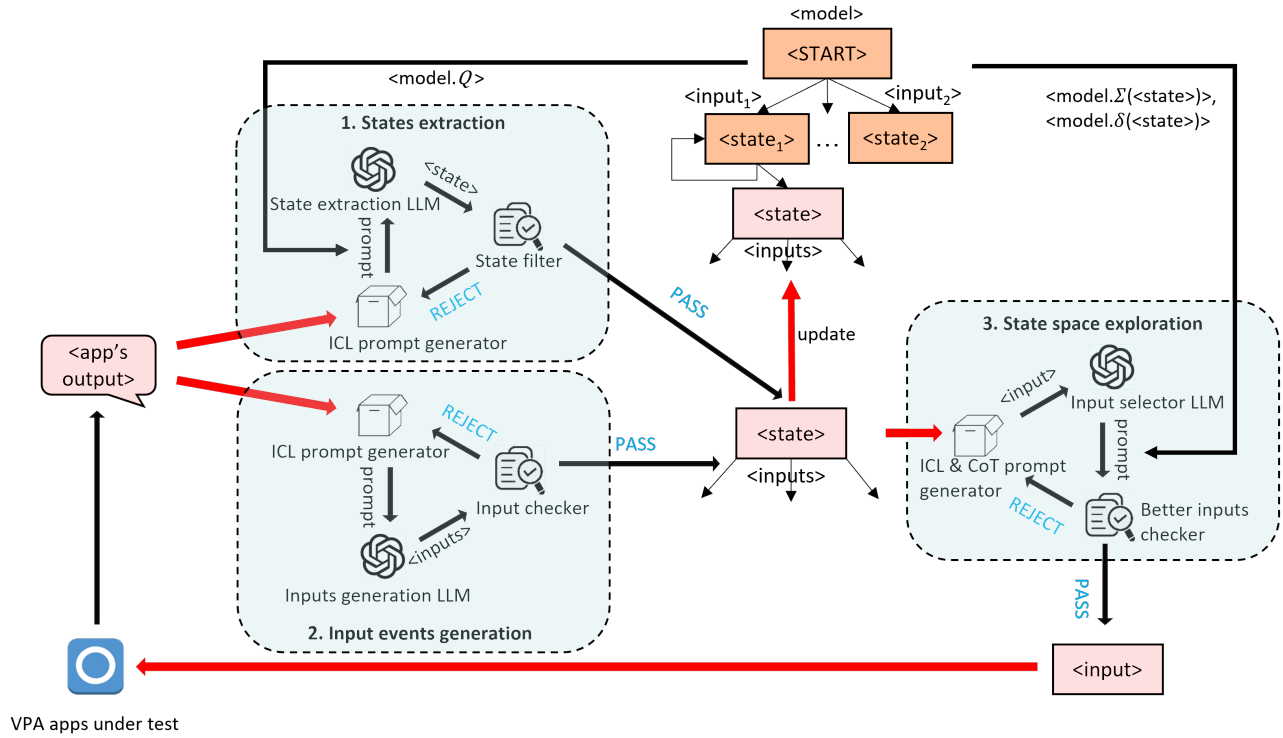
<model>

<START>

<model.$Q$>

<input$_1$>

<input$_2$>

<model.$\Sigma$(<state>)>, <model.$\delta$(<state>)>

<state$_1$>

…

<state$_2$>

<state>

<inputs>

1. States extraction

<state>

State extraction LLM

prompt

State filter

REJECT

ICL prompt generator

PASS

update

3. State space exploration

<app's output>

2. Input events generation

REJECT

ICL prompt generator

prompt

Input checker

<inputs>

Inputs generation LLM

PASS

<state>

<inputs>

<input>

Input selector LLM

prompt

ICL & CoT prompt generator

REJECT

Better inputs checker

PASS

<input>

VPA apps under test